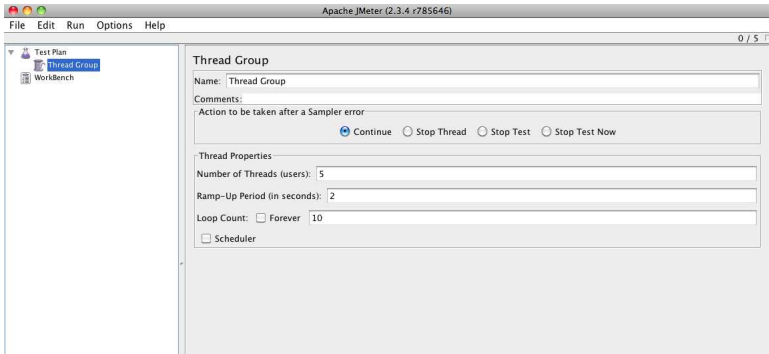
Apache JMeter (2.3.4 r785646)

File Edit Run Options Help

0 / 5

Test Plan
Thread Group
WorkBench

Thread Group

Name: Thread Group

Comments:

Action to be taken after a Sampler error

Continue Stop Thread Stop Test Stop Test Now

Thread Properties

Number of Threads (users): 5

Ramp-Up Period (in seconds): 2

Loop Count: Forever 10

Scheduler